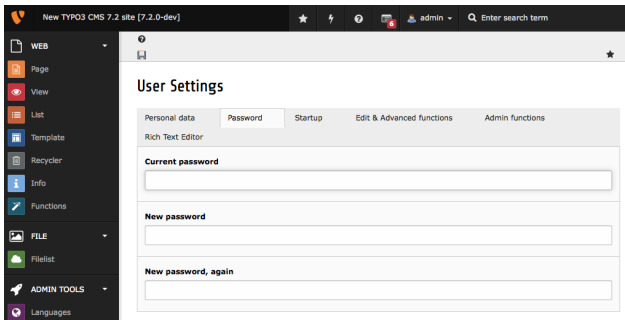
New TYPO3 CMS 7.2 site [7.2.0-dev]

6

admin

Enter search term

WEB

Page

View

List

Template

Recycler

Info

Functions

FILE

Filelist

ADMIN TOOLS

Languages

User Settings

Personal data

Password

Startup

Edit & Advanced functions

Admin functions

Rich Text Editor

Current password

New password

New password, again